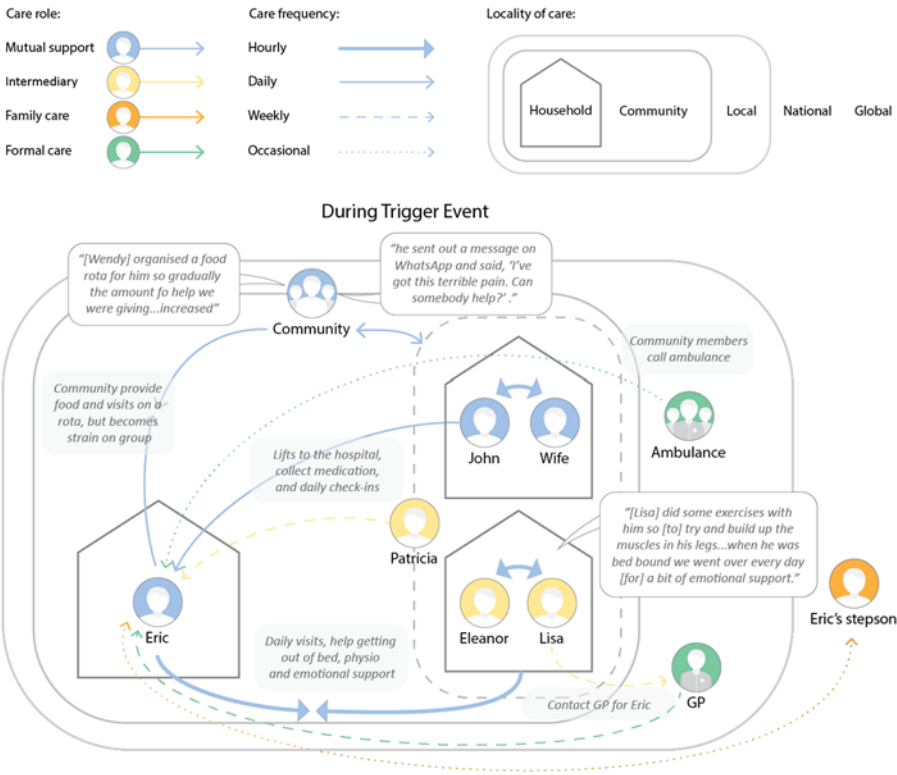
Care role:
Mutual support
Intermediary
Family care
Formal care

Care frequency:
Hourly
Daily
Weekly
Occasional

Locality of care:
Household
Community
Local
National
Global

During Trigger Event

"[Wendy] organised a food rota for him so gradually the amount fo help we were giving...increased"

"he sent out a message on WhatsApp and said, 'I've got this terrible pain. Can somebody help?'."

Community

Community members call ambulance

Community provide food and visits on a rota, but becomes strain on group

John
Wife

Ambulance

Lifts to the hospital, collect medication, and daily check-ins

Patricia

"[Lisa] did some exercises with him so [to] try and build up the muscles in his legs...when he was bed bound we went over every day [for] a bit of emotional support."

Eric

Eleanor
Lisa

Eric's stepson

Daily visits, help getting out of bed, physio and emotional support

Contact GP for Eric

GP